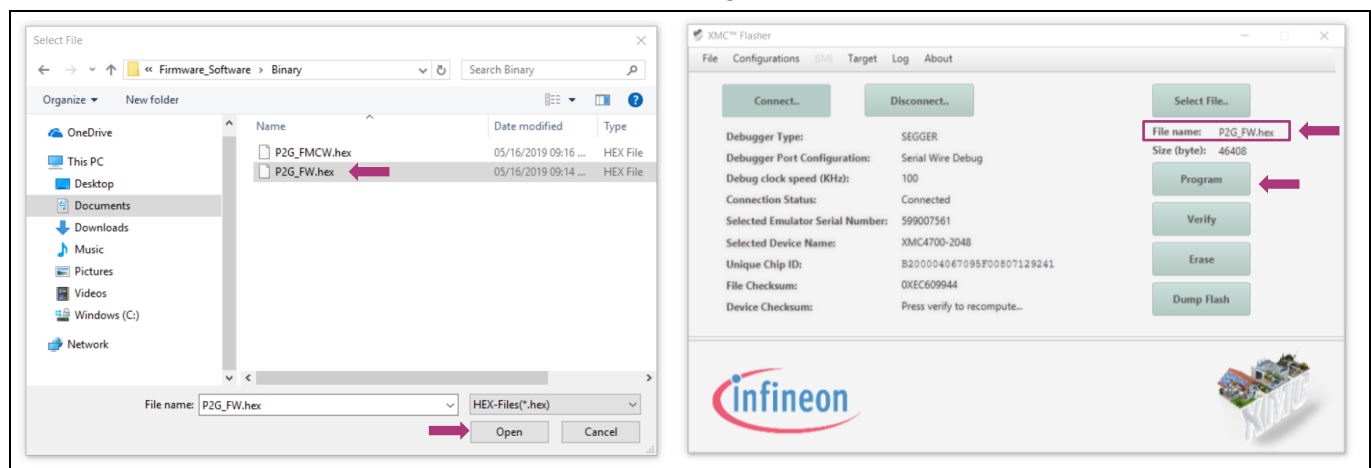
Select File

« Firmware_Software > Binary

Search Binary

Organize ▾ New folder

OneDrive
This PC
Desktop
Documents
Downloads
Music
Pictures
Videos
Windows (C:)
Network

| Name | Date modified | Type |
|---|---|---|
| P2G_FMCW.hex | 05/16/2019 09:16 ... | HEX File |
| P2G_FW.hex | 05/16/2019 09:14 ... | HEX File |

File name: P2G_FW.hex
HEX-Files(*.hex)
Open
Cancel

XMC™ Flasher

File Configurations BMI Target Log About

Connect..
Disconnect..
Select File..

Debugger Type: SEGGER
Debugger Port Configuration: Serial Wire Debug
Debug clock speed (KHz): 100
Connection Status: Connected
Selected Emulator Serial Number: 599007561
Selected Device Name: XMC4700-2048
Unique Chip ID: B200004067095F00807129241
File Checksum: 0XEC609944
Device Checksum: Press verify to recompute...

File name: P2G_FW.hex
Size (byte): 46408

Program
Verify
Erase
Dump Flash

infineon

XMC